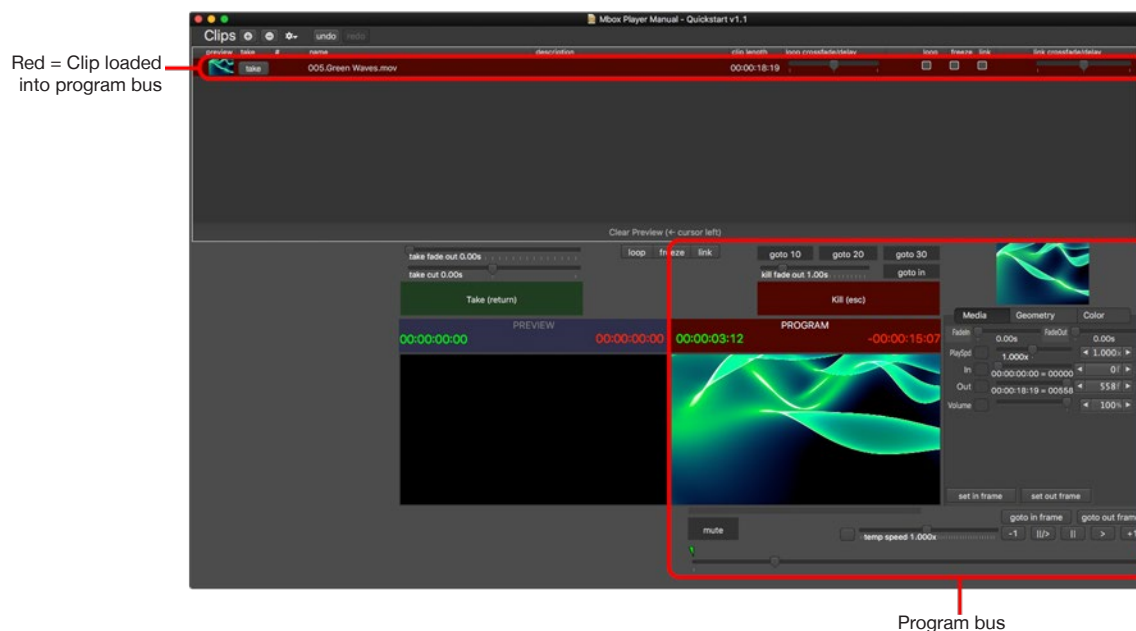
Red = Clip loaded into program bus

Mbox Player Manual - Quickstart v1.1

Clips undo redo

preview take # name description clip length loop crossfade/delay loop freeze link link crossfade/delay

take 005.Green Waves.mov 00:00:18:19

Clear Preview (← cursor left)

take fade out 0.00s

take cut 0.00s

Take (return)

loop freeze link

goto 10 goto 20 goto 30

kill fade out 1.00s goto in

Kill (esc)

Media Geometry Color

PREVIEW

00:00:00:00 00:00:00:00

PROGRAM

00:00:03:12 -00:00:15:07

FadeIn 0.00s FadeOut 0.00s

PlaySpd 1.000x 1.000x

In 00:00:00:00 = 00000 0

Out 00:00:18:19 = 00558 558

Volume 100%

set in frame set out frame

mute

goto in frame goto out frame

temp speed 1.000x

-1 ||/> || >

Program bus